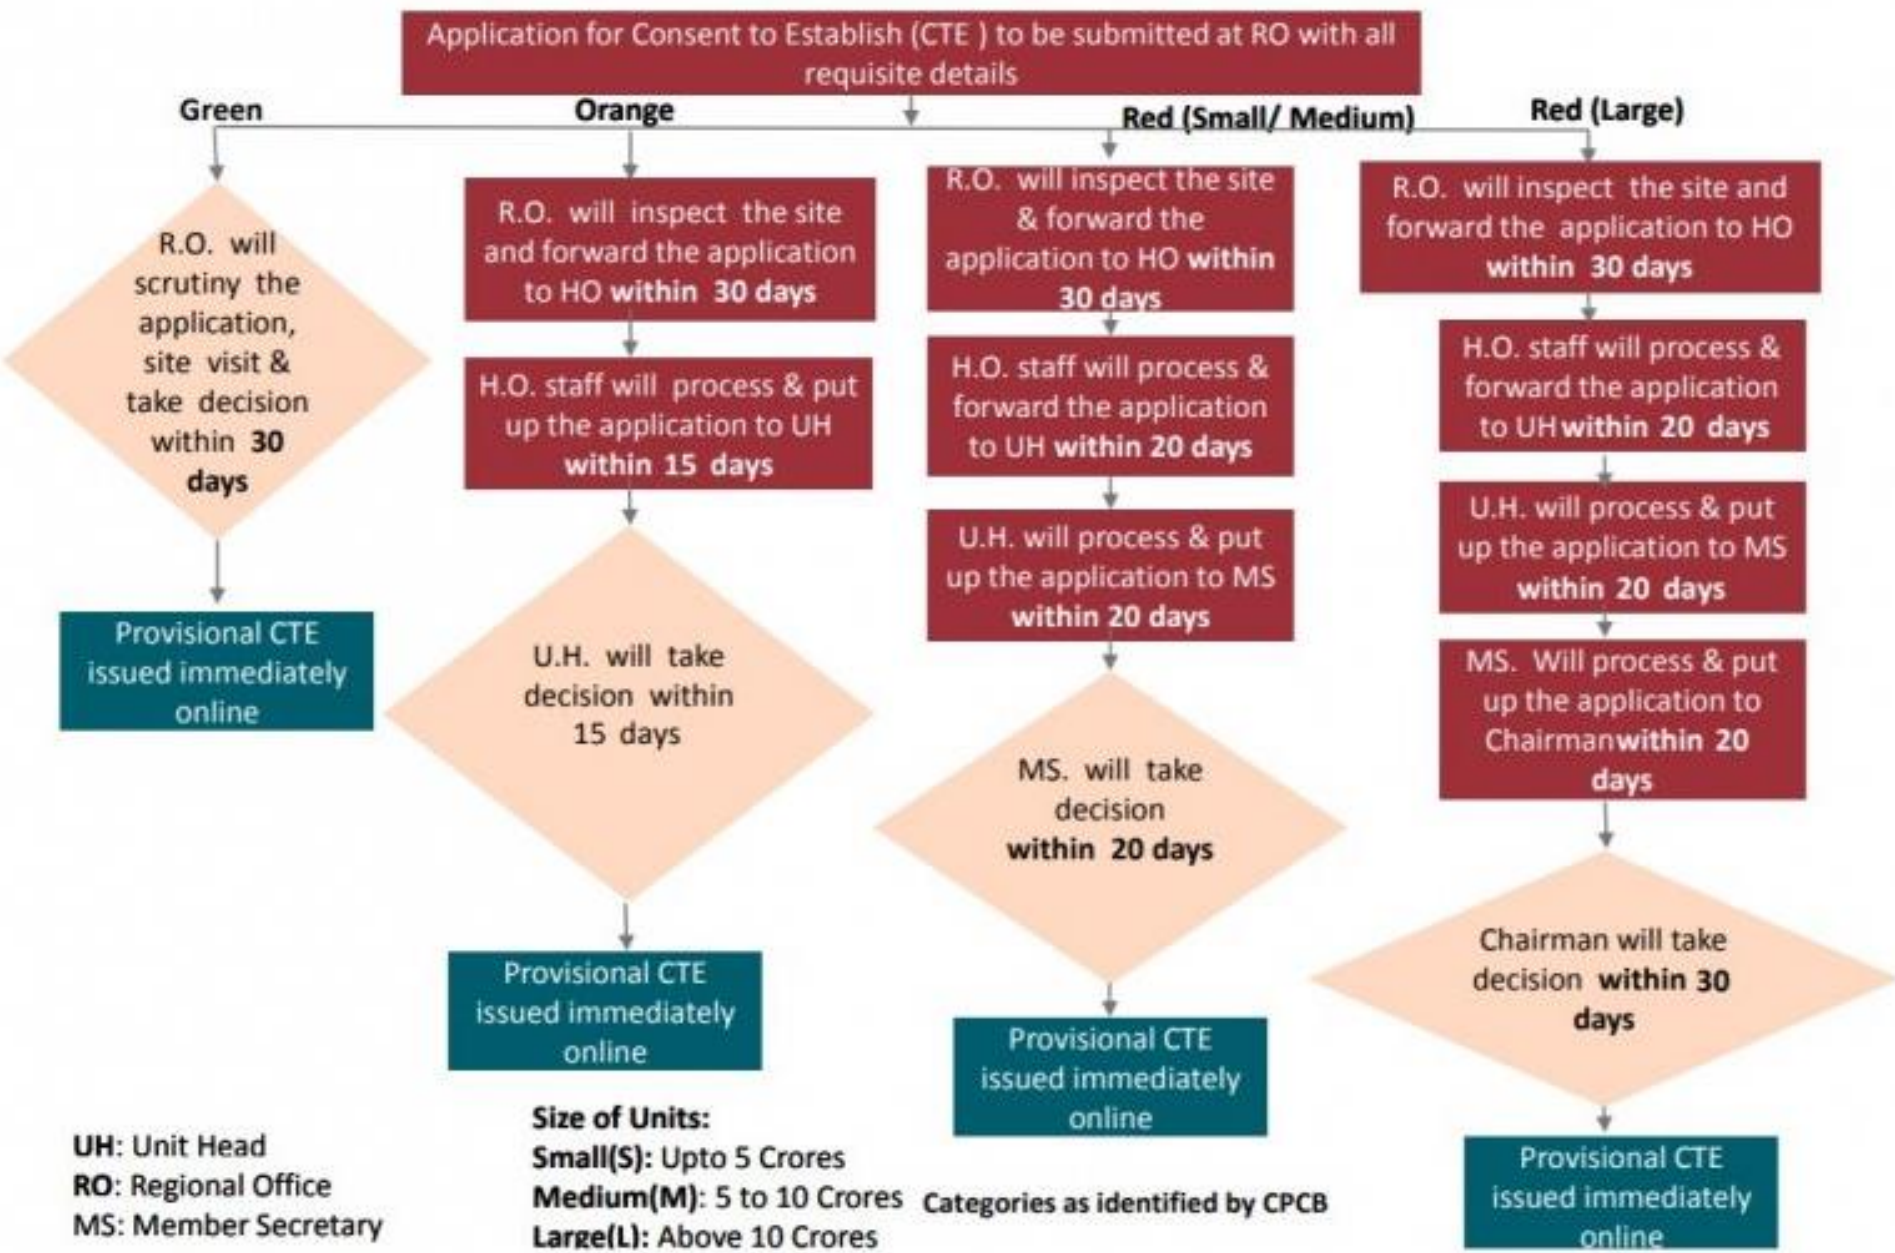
Application for Consent to Establish (CTE ) to be submitted at RO with all requisite details

Green

Orange

Red (Small/ Medium)

Red (Large)

R.O. will scrutiny the application, site visit & take decision within 30 days

Provisional CTE issued immediately online

R.O. will inspect the site and forward the application to HO within 30 days

H.O. staff will process & put up the application to UH within 15 days

U.H. will take decision within 15 days

Provisional CTE issued immediately online

R.O. will inspect the site & forward the application to HO within 30 days

H.O. staff will process & forward the application to UH within 20 days

U.H. will process & put up the application to MS within 20 days

MS. will take decision within 20 days

Provisional CTE issued immediately online

R.O. will inspect the site and forward the application to HO within 30 days

H.O. staff will process & forward the application to UH within 20 days

U.H. will process & put up the application to MS within 20 days

MS. Will process & put up the application to Chairman within 20 days

Chairman will take decision within 30 days

Provisional CTE issued immediately online

UH: Unit Head
RO: Regional Office
MS: Member Secretary

Size of Units:
Small(S): Upto 5 Crores
Medium(M): 5 to 10 Crores
Large(L): Above 10 Crores

Categories as identified by CPCB